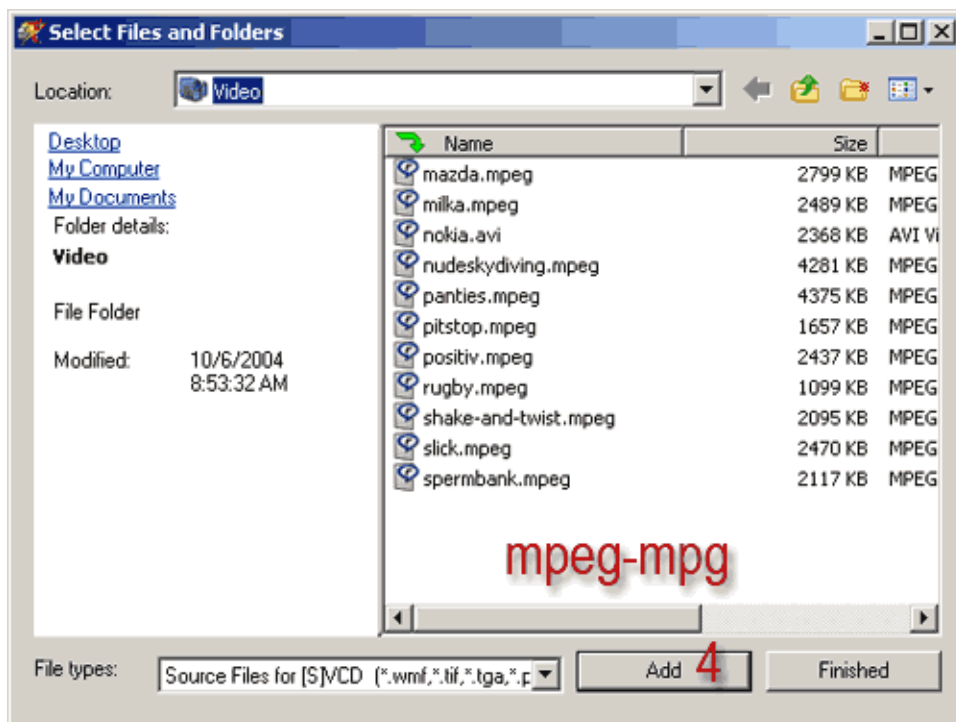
Select Files and Folders

Location: Video

Desktop
My Computer
My Documents
Folder details:
Video

File Folder

Modified: 10/6/2004 8:53:32 AM

| Name | Size | |
|---|---|---|
| mazda.mpeg | 2799 KB | MPEG |
| milka.mpeg | 2489 KB | MPEG |
| nokia.avi | 2368 KB | AVI Vi |
| nudeskydiving.mpeg | 4281 KB | MPEG |
| panties.mpeg | 4375 KB | MPEG |
| pitstop.mpeg | 1657 KB | MPEG |
| positiv.mpeg | 2437 KB | MPEG |
| rugby.mpeg | 1099 KB | MPEG |
| shake-and-twist.mpeg | 2095 KB | MPEG |
| slick.mpeg | 2470 KB | MPEG |
| spermbank.mpeg | 2117 KB | MPEG |

mpeg-mpg

File types: Source Files for [S]VCD (*.wmf,*.tif,*.tga,*.p

Add 4

Finished